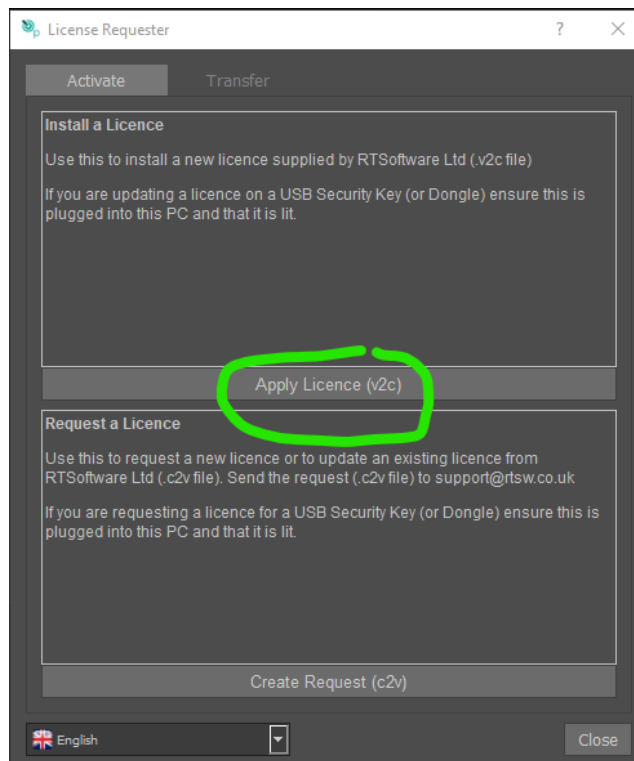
License Requester

?

Activate

Transfer

Install a Licence

Use this to install a new licence supplied by RTSoftware Ltd (.v2c file)

If you are updating a licence on a USB Security Key (or Dongle) ensure this is plugged into this PC and that it is lit.

Apply Licence (v2c)

Request a Licence

Use this to request a new licence or to update an existing licence from RTSoftware Ltd (.c2v file). Send the request (.c2v file) to support@rtsw.co.uk

If you are requesting a licence for a USB Security Key (or Dongle) ensure this is plugged into this PC and that it is lit.

Create Request (c2v)

English

Close